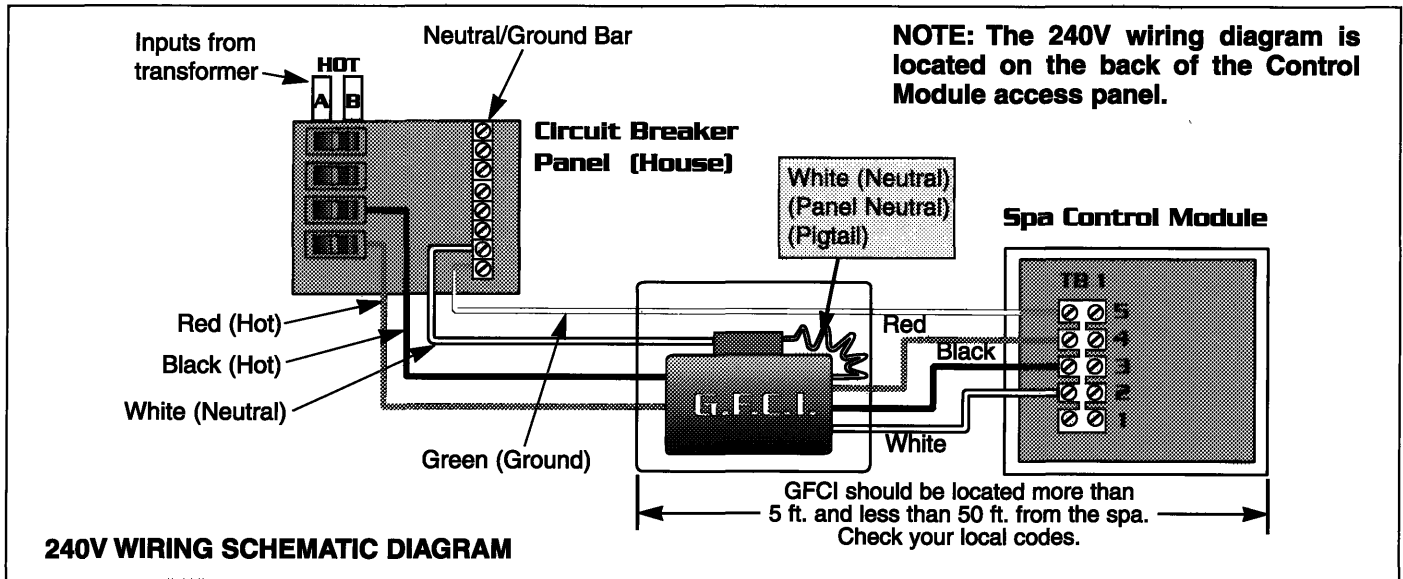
Inputs from transformer
HOT
A B
Neutral/Ground Bar
NOTE: The 240V wiring diagram is located on the back of the Control Module access panel.
Circuit Breaker Panel (House)
White (Neutral) (Panel Neutral) (Pigtail)
Spa Control Module
TB 1
5
4
3
2
1
Red (Hot)
Black (Hot)
White (Neutral)
Green (Ground)
Red
Black
White
G.F.C.I.
GFCI should be located more than 5 ft. and less than 50 ft. from the spa. Check your local codes.
240V WIRING SCHEMATIC DIAGRAM